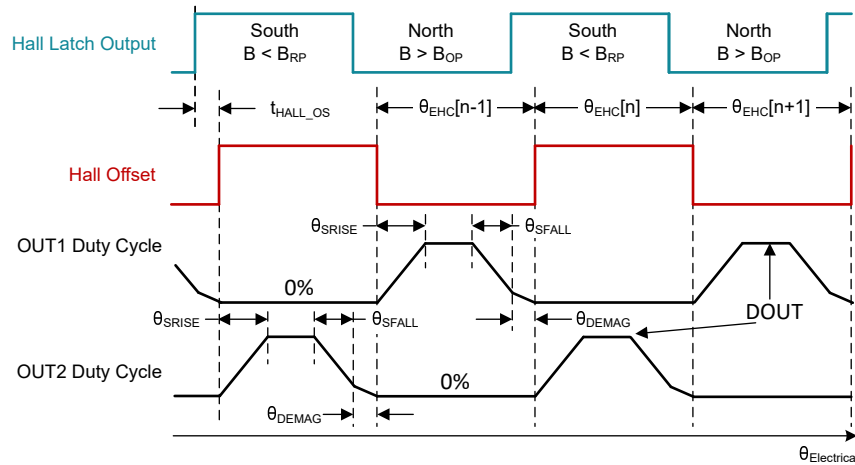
Hall Latch Output

South
B < $B_{RP}$

North
B > $B_{OP}$

South
B < $B_{RP}$

North
B > $B_{OP}$

$t_{HALL\_OS}$

$\theta_{EHC}$[n-1]

$\theta_{EHC}$[n]

$\theta_{EHC}$[n+1]

Hall Offset

$\theta_{SRISE}$

$\theta_{SFALL}$

OUT1 Duty Cycle

0%

DOUT

$\theta_{SRISE}$

$\theta_{SFALL}$

$\theta_{DEMAG}$

OUT2 Duty Cycle

0%

$\theta_{DEMAG}$

$\theta_{Electrica}$